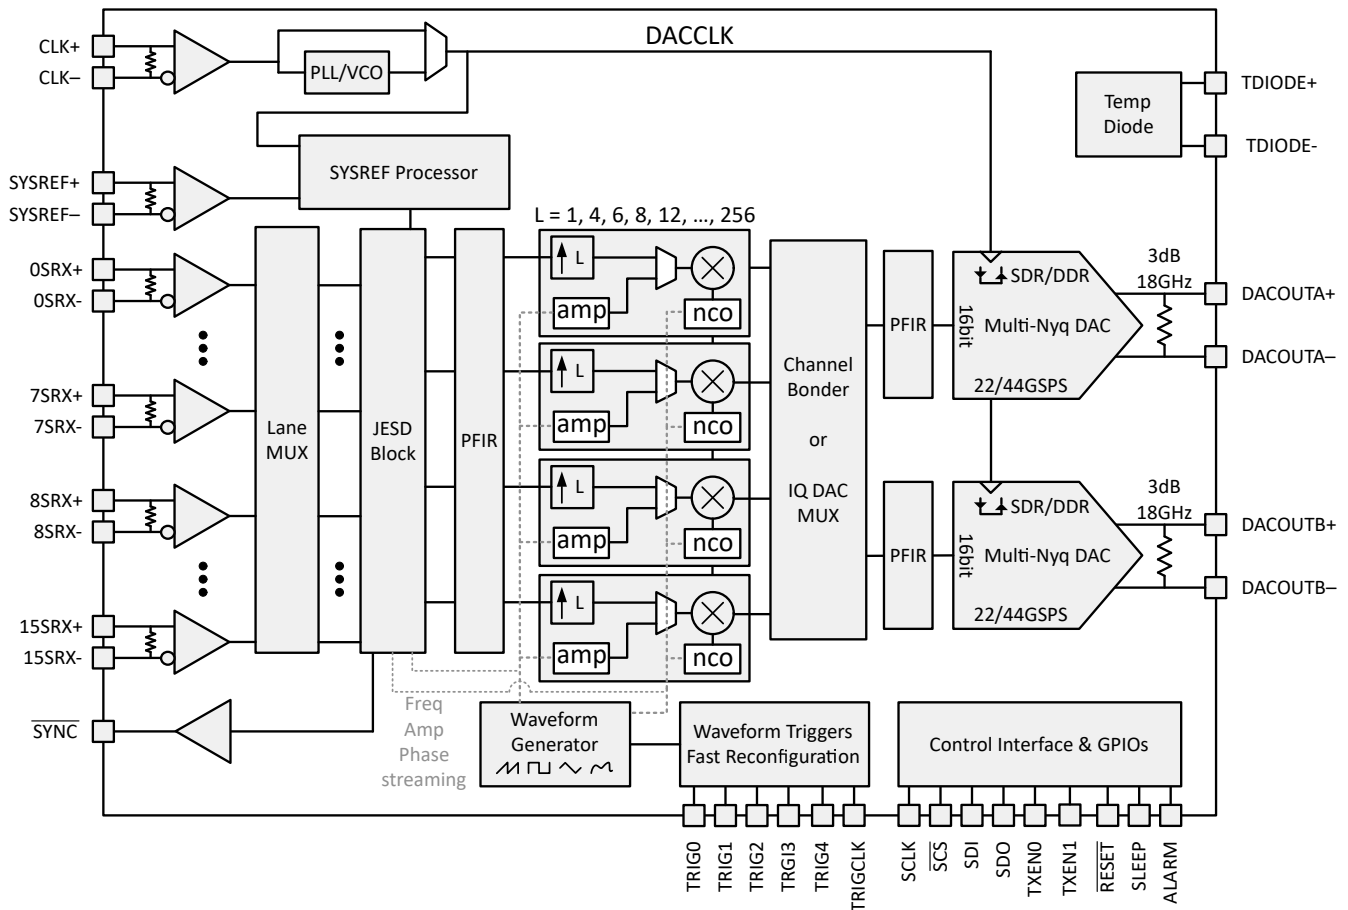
CLK+
CLK–
PLL/VCO
DACCLK
Temp Diode
TDIODE+
TDIODE-
SYSREF+
SYSREF–
SYSREF Processor
L = 1, 4, 6, 8, 12, ..., 256
0SRX+
0SRX-
7SRX+
7SRX-
8SRX+
8SRX-
15SRX+
15SRX-
$\overline{SYNC}$
Lane MUX
JESD Block
PFIR
L
amp
nco
L
amp
nco
L
amp
nco
L
amp
nco
Channel Bonder
or
IQ DAC MUX
PFIR
16bit
SDR/DDR
Multi-Nyq DAC
22/44GSPS
3dB
18GHz
DACOUTA+
DACOUTA–
PFIR
16bit
SDR/DDR
Multi-Nyq DAC
22/44GSPS
3dB
18GHz
DACOUTB+
DACOUTB–
Freq
Amp
Phase
streaming
Waveform Generator
Waveform Triggers Fast Reconfiguration
Control Interface & GPIOs
TRIG0
TRIG1
TRIG2
TRIG3
TRIG4
TRIGCLK
SCLK
$\overline{SCS}$
SDI
SDO
TXEN0
TXEN1
$\overline{RESET}$
SLEEP
ALARM